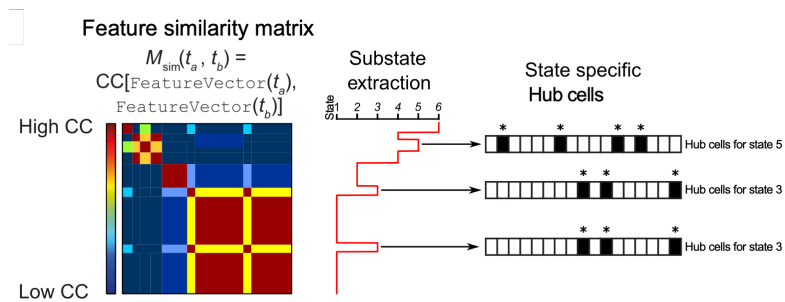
Feature similarity matrix

$M_{\text{sim}}(t_a, t_b) =$ CC[FeatureVector($t_a$), FeatureVector($t_b$)]

High CC

Low CC

Substate extraction

State 1 2 3 4 5 6

State specific
Hub cells

\* \* \* \*
Hub cells for state 5

\* \* \*
Hub cells for state 3

\* \* \*
Hub cells for state 3